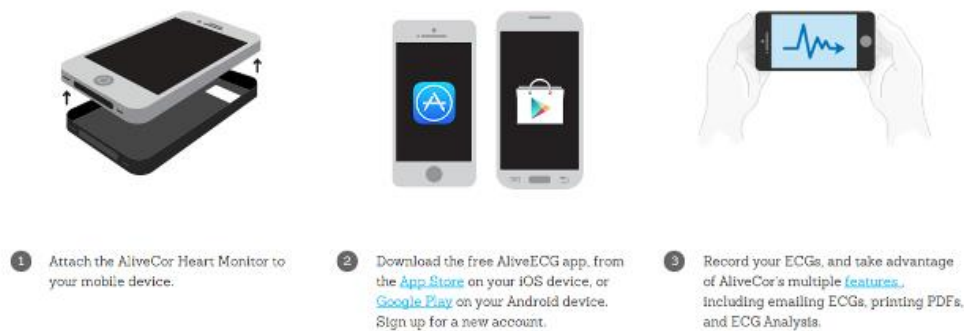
1 Attach the AliveCor Heart Monitor to your mobile device.

2 Download the free AliveECG app, from the App Store on your iOS device, or Google Play on your Android device. Sign up for a new account.

3 Record your ECGs, and take advantage of AliveCor's multiple features , including emailing ECGs, printing PDFs, and ECG Analysis.